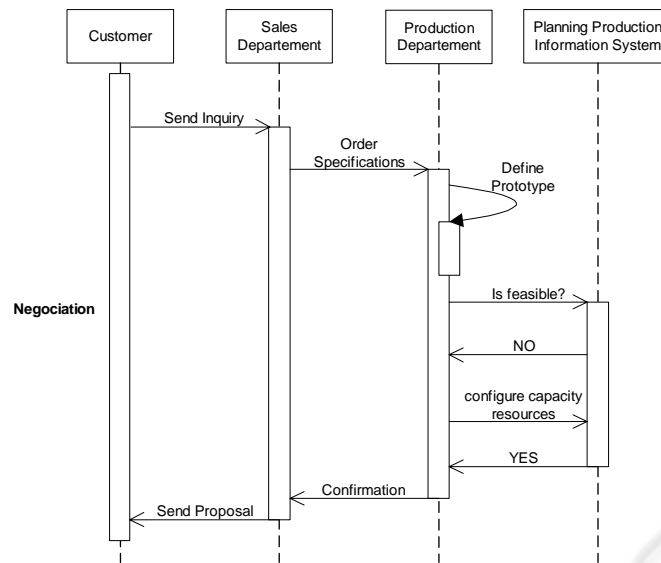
Customer

Sales Departement

Production Departement

Planning Production Information System

Send Inquiry

Order Specifications

Define Prototype

Negociation

Is feasible?

NO

configure capacity resources

YES

Confirmation

Send Proposal